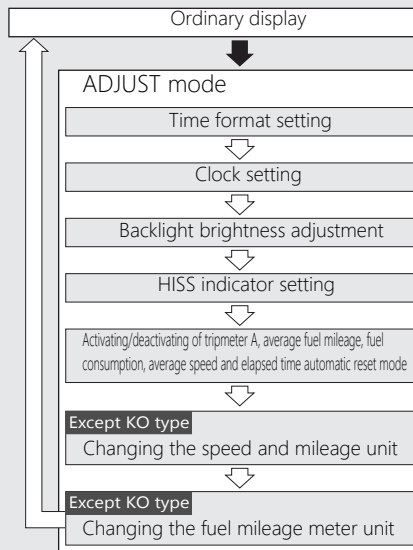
Ordinary display

ADJUST mode

Time format setting

Clock setting

Backlight brightness adjustment

HISS indicator setting

Activating/deactivating of tripmeter A, average fuel mileage, fuel consumption, average speed and elapsed time automatic reset mode

Except KO type

Changing the speed and mileage unit

Except KO type

Changing the fuel mileage meter unit